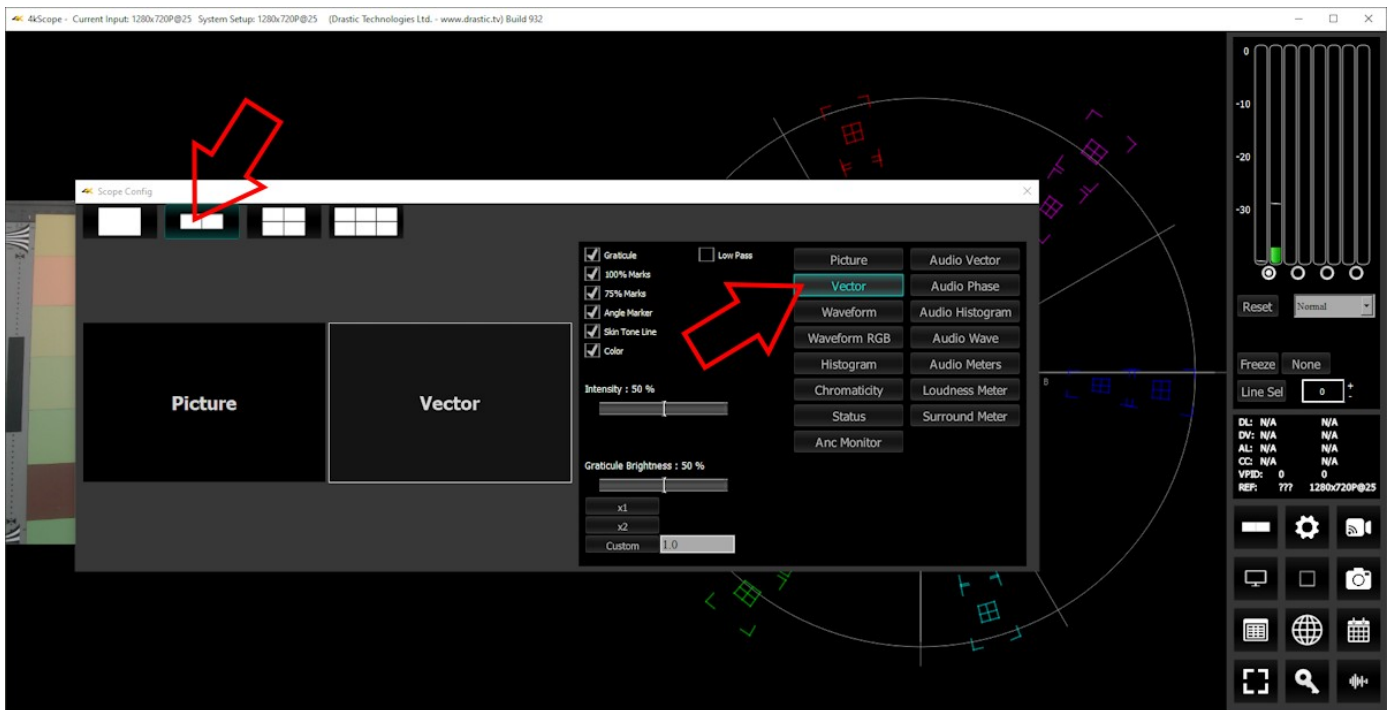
4kScope - Current Input: 1280x720P@25 System Setup: 1280x720P@25 (Drastic Technologies Ltd. - www.drastic.tv) Build 932

Scope Config

Picture

Vector

Graticule
100% Marks
75% Marks
Angle Marker
Skin Tone Line
Color
Low Pass

Intensity : 50 %

Graticule Brightness : 50 %

x1
x2
Custom 1.0

| Picture | Audio Vector |
|---|---|
| Vector | Audio Phase |
| Waveform | Audio Histogram |
| Waveform RGB | Audio Wave |
| Histogram | Audio Meters |
| Chromaticity | Loudness Meter |
| Status | Surround Meter |
| Anc Monitor | |

0
-10
-20
-30

Reset
Normal

Freeze None
Line Sel 0

DL: N/A N/A
DV: N/A N/A
AL: N/A N/A
CC: N/A N/A
VPID: 0 0
REF: ??? 1280x720P@25

B